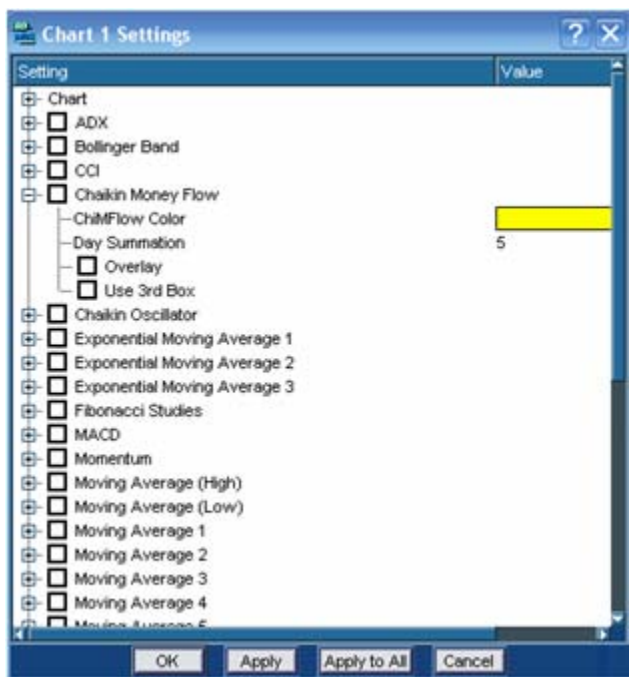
Chart 1 Settings

| Setting | Value |
|---|---|
| Chart | |
| ADX | |
| Bollinger Band | |
| CCI | |
| Chaikin Money Flow | |
| ChiMFlow Color | |
| Day Summation | 5 |
| Overlay | |
| Use 3rd Box | |
| Chaikin Oscillator | |
| Exponential Moving Average 1 | |
| Exponential Moving Average 2 | |
| Exponential Moving Average 3 | |
| Fibonacci Studies | |
| MACD | |
| Momentum | |
| Moving Average (High) | |
| Moving Average (Low) | |
| Moving Average 1 | |
| Moving Average 2 | |
| Moving Average 3 | |
| Moving Average 4 | |
| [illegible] | |

OK Apply Apply to All Cancel